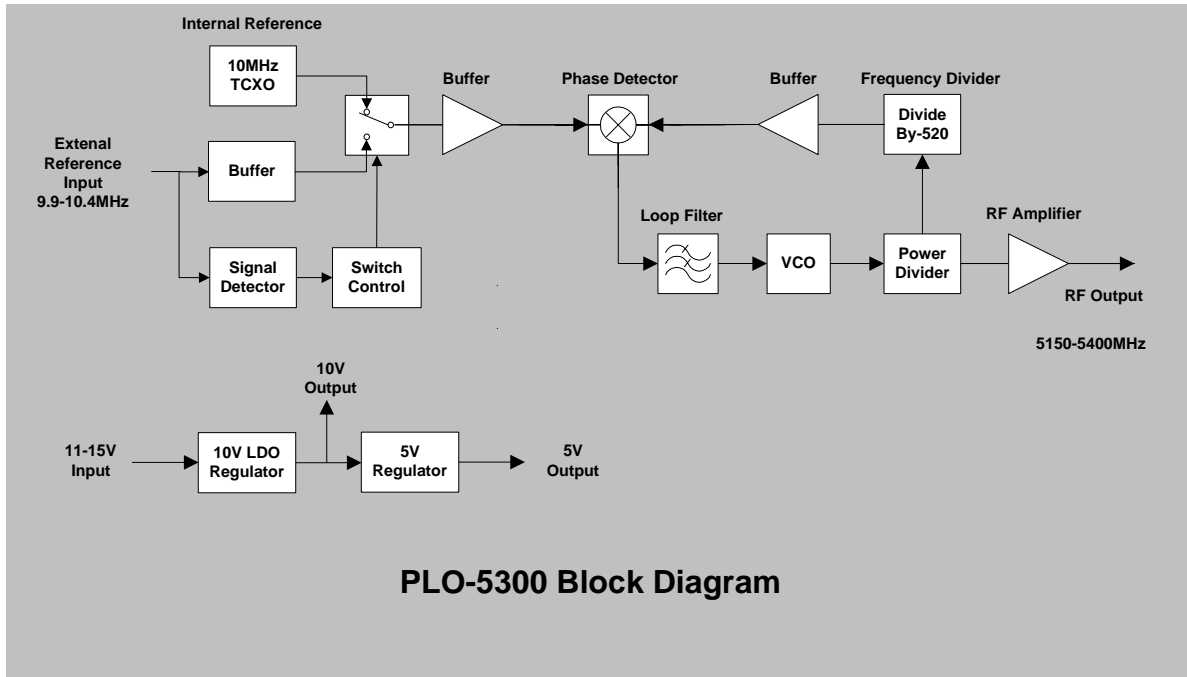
Internal Reference

10MHz TCXO

Buffer

Phase Detector

Buffer

Frequency Divider

Divide By-520

Extenal Reference Input 9.9-10.4MHz

Buffer

Signal Detector

Switch Control

Loop Filter

VCO

Power Divider

RF Amplifier

RF Output

5150-5400MHz

10V Output

11-15V Input

10V LDO Regulator

5V Regulator

5V Output

PLO-5300 Block Diagram